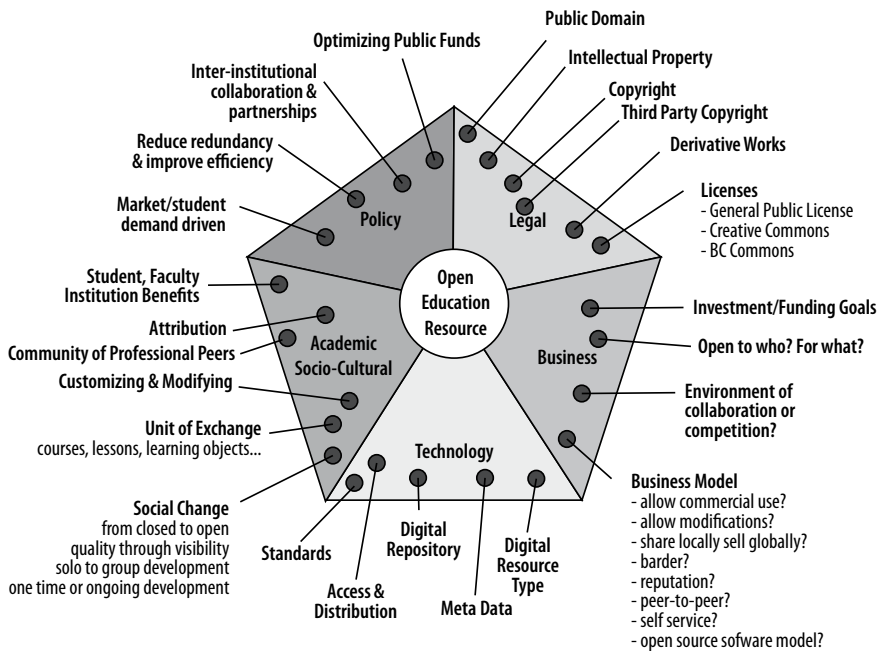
Open Education Resource

Policy

Optimizing Public Funds

Inter-institutional collaboration & partnerships

Reduce redundancy & improve efficiency

Market/student demand driven

Legal

Public Domain

Intellectual Property

Copyright

Third Party Copyright

Derivative Works

Licenses
- General Public License
- Creative Commons
- BC Commons

Business

Investment/Funding Goals

Open to who? For what?

Environment of collaboration or competition?

Business Model
- allow commercial use?
- allow modifications?
- share locally sell globally?
- barder?
- reputation?
- peer-to-peer?
- self service?
- open source sofware model?

Technology

Standards

Access & Distribution

Digital Repository

Meta Data

Digital Resource Type

Academic Socio-Cultural

Student, Faculty Institution Benefits

Attribution

Community of Professional Peers

Customizing & Modifying

Unit of Exchange
courses, lessons, learning objects...

Social Change
from closed to open
quality through visibility
solo to group development
one time or ongoing development